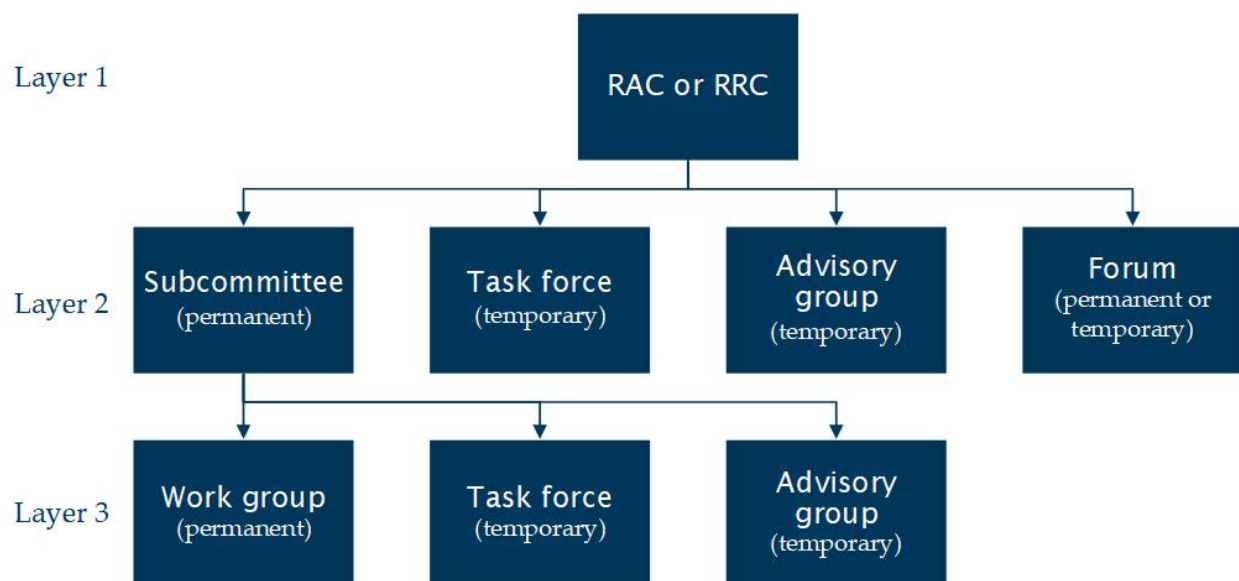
Layer 1

RAC or RRC

Layer 2

Subcommittee (permanent)

Task force (temporary)

Advisory group (temporary)

Forum (permanent or temporary)

Layer 3

Work group (permanent)

Task force (temporary)

Advisory group (temporary)